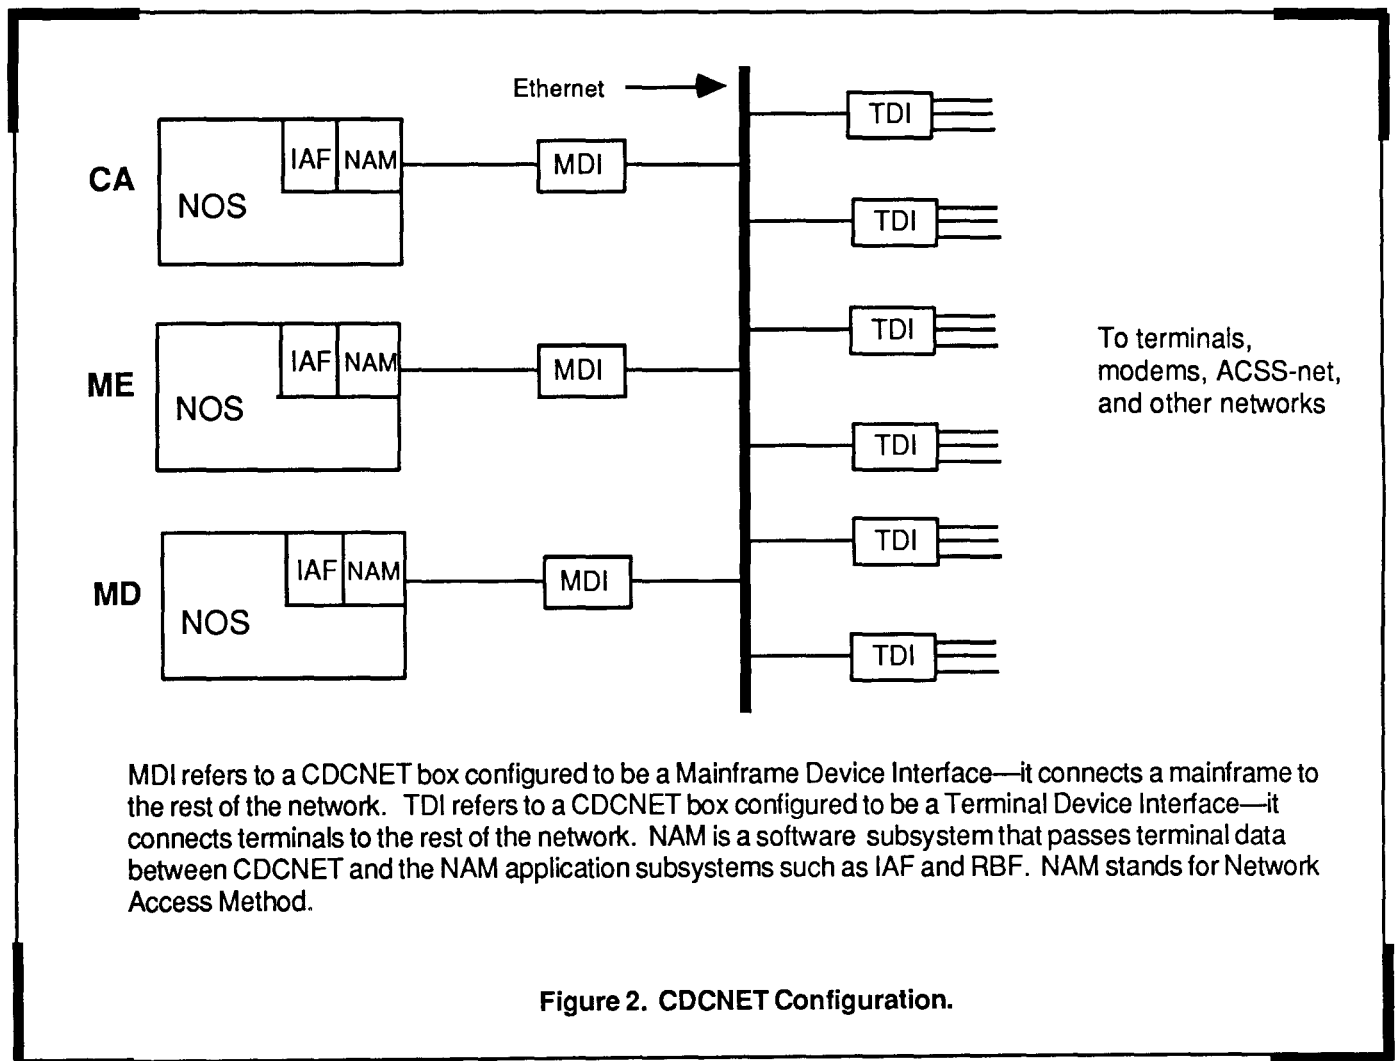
Ethernet

CA
IAF NAM
NOS
MDI

ME
IAF NAM
NOS
MDI

MD
IAF NAM
NOS
MDI

TDI
TDI
TDI
TDI
TDI
TDI

To terminals, modems, ACSS-net, and other networks

MDI refers to a CDCNET box configured to be a Mainframe Device Interface—it connects a mainframe to the rest of the network. TDI refers to a CDCNET box configured to be a Terminal Device Interface—it connects terminals to the rest of the network. NAM is a software subsystem that passes terminal data between CDCNET and the NAM application subsystems such as IAF and RBF. NAM stands for Network Access Method.

Figure 2. CDCNET Configuration.